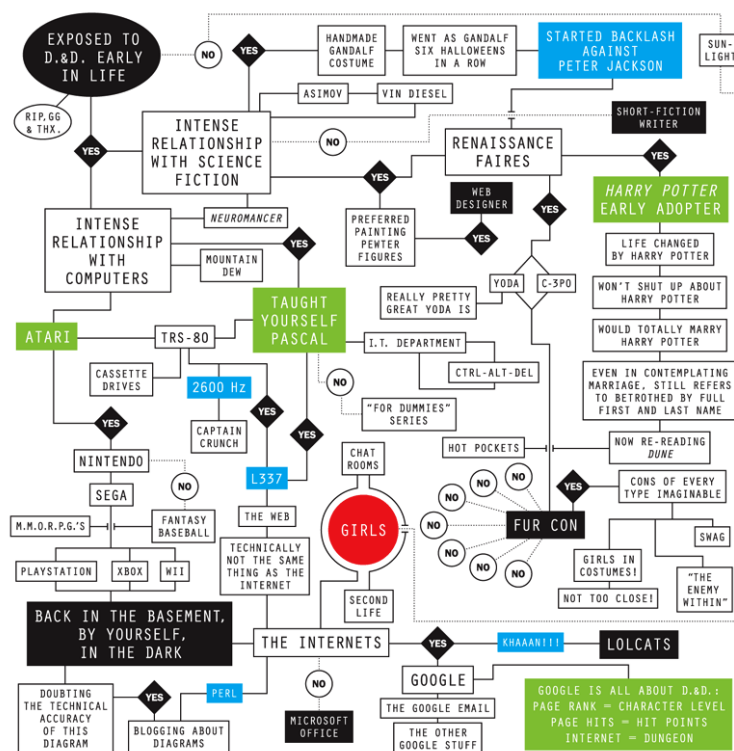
EXPOSED TO D.&D. EARLY IN LIFE

RIP, GG & THX.

NO

YES

HANDMADE GANDALF COSTUME

WENT AS GANDALF SIX HALLOWEENS IN A ROW

STARTED BACKLASH AGAINST PETER JACKSON

SUN-LIGHT

ASIMOV

VIN DIESEL

INTENSE RELATIONSHIP WITH SCIENCE FICTION

NO

SHORT-FICTION WRITER

RENAISSANCE FAIRES

YES

YES

WEB DESIGNER

HARRY POTTER EARLY ADOPTER

YES

PREFERRED PAINTING PEWTER FIGURES

YES

NEUROMANCER

INTENSE RELATIONSHIP WITH COMPUTERS

YES

MOUNTAIN DEW

LIFE CHANGED BY HARRY POTTER

YODA

C-3PO

WON'T SHUT UP ABOUT HARRY POTTER

REALLY PRETTY GREAT YODA IS

TAUGHT YOURSELF PASCAL

WOULD TOTALLY MARRY HARRY POTTER

ATARI

TRS-80

I.T. DEPARTMENT

CTRL-ALT-DEL

EVEN IN CONTEMPLATING MARRIAGE, STILL REFERS TO BETROTHED BY FULL FIRST AND LAST NAME

CASSETTE DRIVES

2600 Hz

NO

YES

"FOR DUMMIES" SERIES

CAPTAIN CRUNCH

YES

YES

NOW RE-READING DUNE

HOT POCKETS

CHAT ROOMS

NINTENDO

NO

NO

NO

NO

CONS OF EVERY TYPE IMAGINABLE

YES

L337

NO

SEGA

NO

GIRLS

NO

FUR CON

M.M.O.R.P.G.'S

FANTASY BASEBALL

THE WEB

SWAG

NO

NO

NO

TECHNICALLY NOT THE SAME THING AS THE INTERNET

GIRLS IN COSTUMES!

PLAYSTATION

XBOX

WII

"THE ENEMY WITHIN"

SECOND LIFE

NOT TOO CLOSE!

BACK IN THE BASEMENT, BY YOURSELF, IN THE DARK

THE INTERNETS

YES

KHAAAN!!!

LOLCATS

NO

GOOGLE

PERL

DOUBTING THE TECHNICAL ACCURACY OF THIS DIAGRAM

YES

GOOGLE IS ALL ABOUT D.&D.: PAGE RANK = CHARACTER LEVEL PAGE HITS = HIT POINTS INTERNET = DUNGEON

MICROSOFT OFFICE

THE GOOGLE EMAIL

BLOGGING ABOUT DIAGRAMS

THE OTHER GOOGLE STUFF